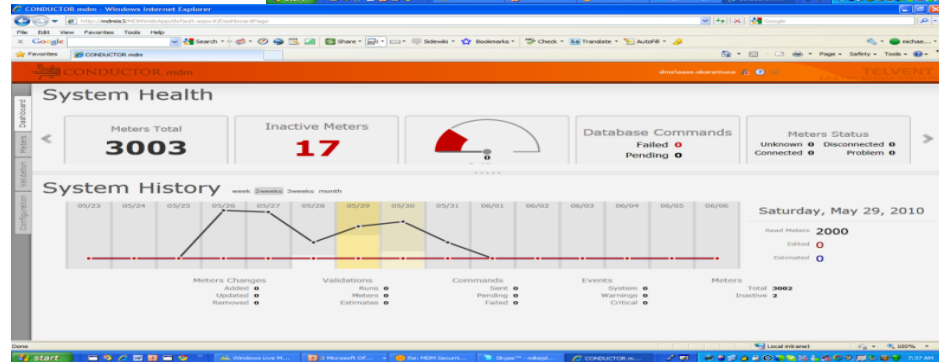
CONDUCTOR mdm - Windows Internet Explorer

http://mdmiis3/MDMWebApp/default.aspx#DashboardPage

Google

File Edit View Favorites Tools Help

Google Search Share Sidewiki Bookmarks Check Translate AutoFill

Favorites CONDUCTOR mdm

Page Safety Tools

CONDUCTOR mdm

TELVENT

Dashboard Meters Validation Configuration

System Health

Meters Total
3003

Inactive Meters
17

0

Database Commands
Failed 0
Pending 0

Meters Status
Unknown 0 Disconnected 0
Connected 0 Problem 0

System History week 2weeks 3weeks month

05/23 05/24 05/25 05/26 05/27 05/28 05/29 05/30 05/31 06/01 06/02 06/03 06/04 06/05 06/06

Saturday, May 29, 2010

Read Meters 2000
Edited 0
Estimated 0

Meters Changes
Added 0
Updated 0
Removed 0

Validations
Runs 0
Meters 0
Estimates 0

Commands
Sent 0
Pending 0
Failed 0

Events
System 0
Warnings 0
Critical 0

Meters
Total 3002
Inactive 2

Done

Local intranet

100%

start

Windows Live M...

3 Microsoft Of...

Re: MDM Securit...

Skype™ - mkopl...

CONDUCTOR m...

7:37 AM